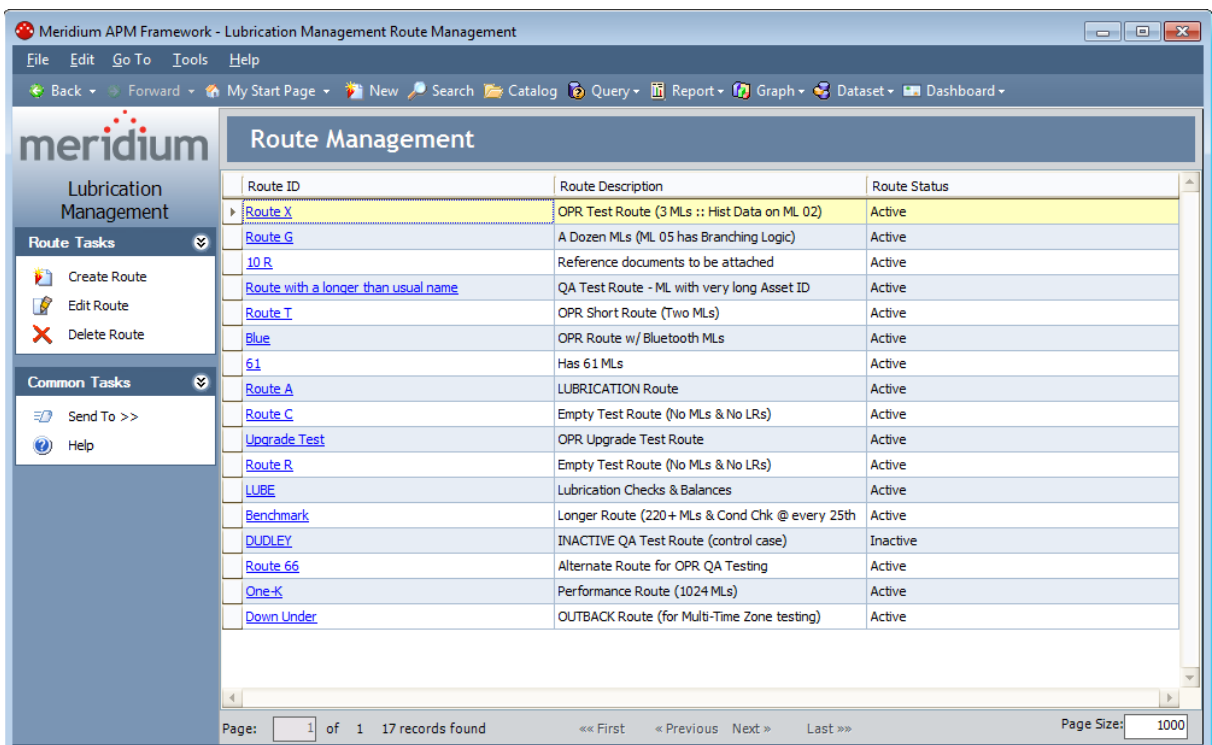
Meridium APM Framework - Lubrication Management Route Management

File Edit Go To Tools Help

Back Forward My Start Page New Search Catalog Query Report Graph Dataset Dashboard

meridium

Route Management

Lubrication Management

Route Tasks

Create Route
Edit Route
Delete Route

Common Tasks

Send To >>
Help

| Route ID | Route Description | Route Status |
|---|---|---|
| Route X | OPR Test Route (3 MLs :: Hist Data on ML 02) | Active |
| Route G | A Dozen MLs (ML 05 has Branching Logic) | Active |
| 10 R | Reference documents to be attached | Active |
| Route with a longer than usual name | QA Test Route - ML with very long Asset ID | Active |
| Route T | OPR Short Route (Two MLs) | Active |
| Blue | OPR Route w/ Bluetooth MLs | Active |
| 61 | Has 61 MLs | Active |
| Route A | LUBRICATION Route | Active |
| Route C | Empty Test Route (No MLs & No LRs) | Active |
| Upgrade Test | OPR Upgrade Test Route | Active |
| Route R | Empty Test Route (No MLs & No LRs) | Active |
| LUBE | Lubrication Checks & Balances | Active |
| Benchmark | Longer Route (220+ MLs & Cond Chk @ every 25th | Active |
| DUDLEY | INACTIVE QA Test Route (control case) | Inactive |
| Route 66 | Alternate Route for OPR QA Testing | Active |
| One-K | Performance Route (1024 MLs) | Active |
| Down Under | OUTBACK Route (for Multi-Time Zone testing) | Active |

Page: 1 of 1 17 records found «« First « Previous Next » Last »» Page Size: 1000